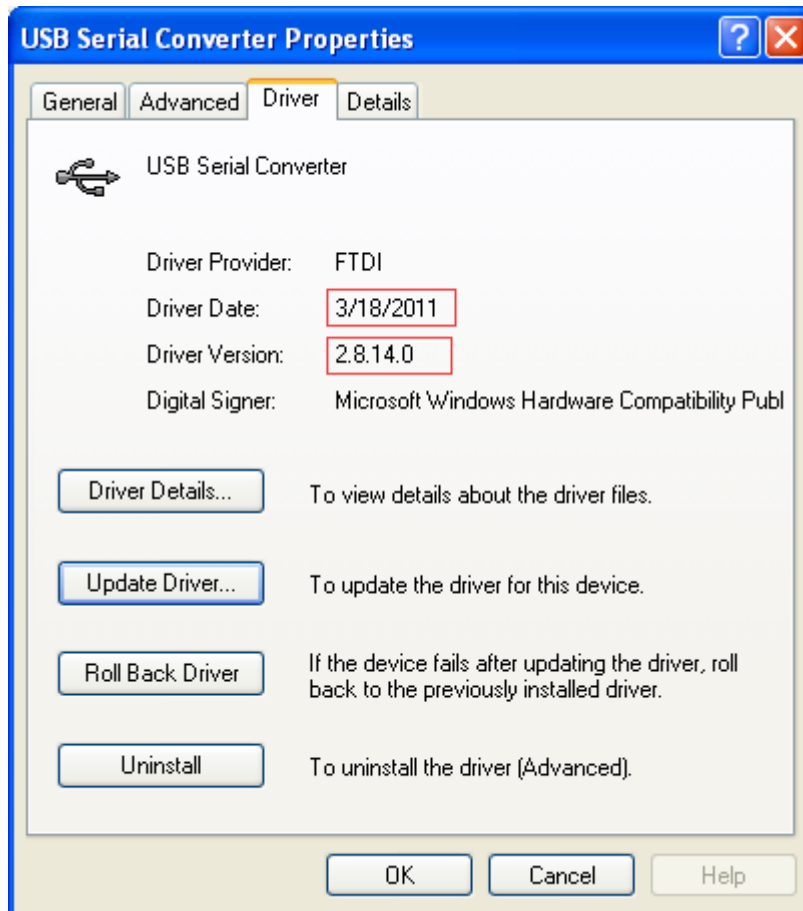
USB Serial Converter Properties

?

General | Advanced | Driver | Details

USB Serial Converter

Driver Provider: FTDI

Driver Date: 3/18/2011

Driver Version: 2.8.14.0

Digital Signer: Microsoft Windows Hardware Compatibility Publ

Driver Details... To view details about the driver files.

Update Driver... To update the driver for this device.

Roll Back Driver If the device fails after updating the driver, roll back to the previously installed driver.

Uninstall To uninstall the driver (Advanced).

OK Cancel Help